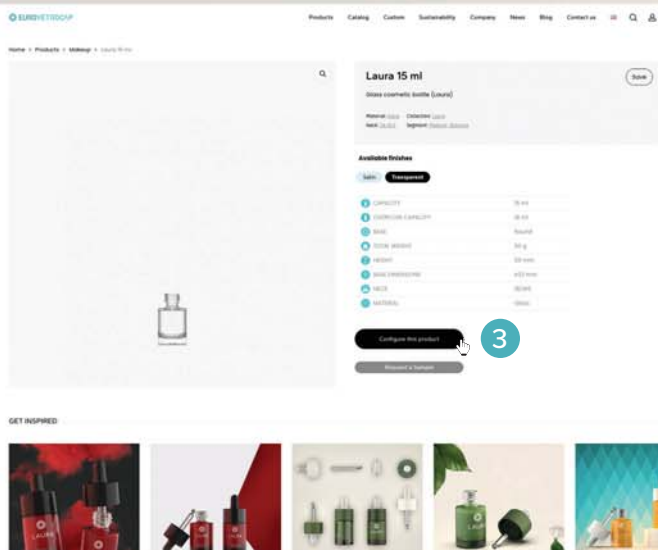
EUROVETROCAP

Products Catalog Custom Sustainability Company News Blog Contact us

Home > Products > Makeup > Laura 15 ml

Laura 15 ml

Save

Glass cosmetic bottle (Laura)

Material: Glass Collection: Laura
Neck: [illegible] Segment: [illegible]

Available finishes

Satin Transparent

| | |
|---|---|
| CAPACITY | 15 ml |
| OVERFLOW CAPACITY | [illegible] |
| BASE | Round |
| TOTAL WEIGHT | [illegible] |
| HEIGHT | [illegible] |
| BASE DIMENSIONS | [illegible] |
| NECK | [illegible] |
| MATERIAL | Glass |

Configure this product

3

Request a Sample

GET INSPIRED

LAURE